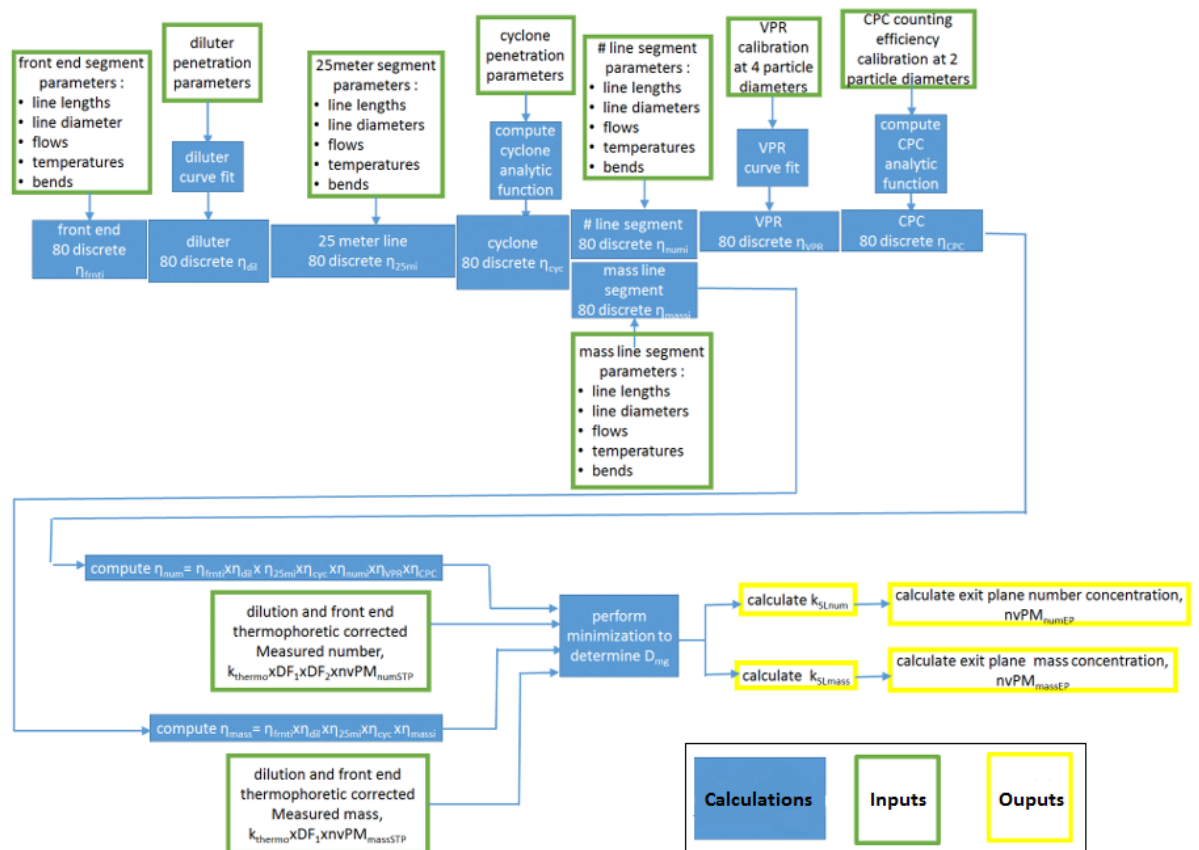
front end segment parameters :
• line lengths
• line diameter
• flows
• temperatures
• bends

diluter penetration parameters

25meter segment parameters :
• line lengths
• line diameters
• flows
• temperatures
• bends

cyclone penetration parameters

# line segment parameters :
• line lengths
• line diameters
• flows
• temperatures
• bends

VPR calibration at 4 particle diameters

CPC counting efficiency calibration at 2 particle diameters

diluter curve fit

compute cyclone analytic function

VPR curve fit

compute CPC analytic function

front end 80 discrete $\eta_{frnti}$

diluter 80 discrete $\eta_{dil}$

25 meter line 80 discrete $\eta_{25mi}$

cyclone 80 discrete $\eta_{cyc}$

# line segment 80 discrete $\eta_{numi}$

VPR 80 discrete $\eta_{VPR}$

CPC 80 discrete $\eta_{CPC}$

mass line segment 80 discrete $\eta_{massi}$

mass line segment parameters :
• line lengths
• line diameters
• flows
• temperatures
• bends

compute $\eta_{num} = \eta_{frnti} x \eta_{dil} x \eta_{25mi} x \eta_{cyc} x \eta_{numi} x \eta_{VPR} x \eta_{CPC}$

dilution and front end thermophoretic corrected Measured number, $k_{thermo} xDF_1 xDF_2 xnvPM_{numSTP}$

perform minimization to determine $D_{mg}$

calculate $k_{SLnum}$

calculate exit plane number concentration, $nvPM_{numEP}$

calculate $k_{SLmass}$

calculate exit plane mass concentration, $nvPM_{massEP}$

compute $\eta_{mass} = \eta_{frnti} x \eta_{dil} x \eta_{25mi} x \eta_{cyc} x \eta_{massi}$

dilution and front end thermophoretic corrected Measured mass, $k_{thermo} xDF_1 xnvPM_{massSTP}$

Calculations

Inputs

Ouputs